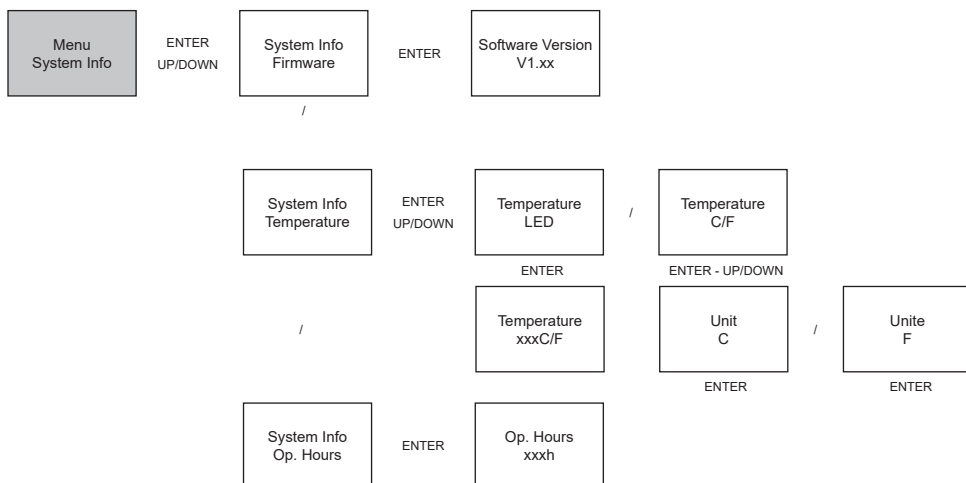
Menu
System Info

ENTER
UP/DOWN

System Info
Firmware

ENTER

Software Version
V1.xx

/

System Info
Temperature

ENTER
UP/DOWN

Temperature
LED

/

Temperature
C/F

ENTER

ENTER - UP/DOWN

/

Temperature
xxxC/F

Unit
C

/

Unite
F

ENTER

ENTER

System Info
Op. Hours

ENTER

Op. Hours
xxxh